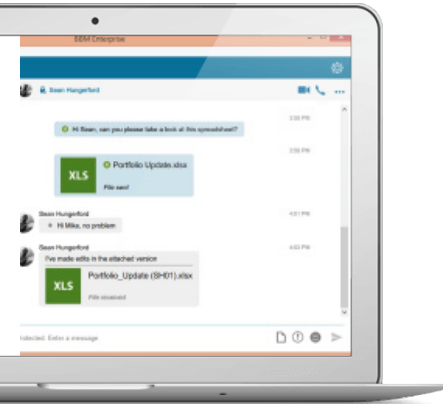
BBM Enterprise

Sean Hungerford

3:50 PM
Hi Sean, can you please take a look at this spreadsheet?

3:55 PM
XLS
Portfolio Update.xlsx
File sent

Sean Hungerford
4:01 PM
Hi Mike, no problem

Sean Hungerford
4:03 PM
I've made edits in the attached version
XLS
Portfolio_Update (SH01).xlsx
File received

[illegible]otected. Enter a message